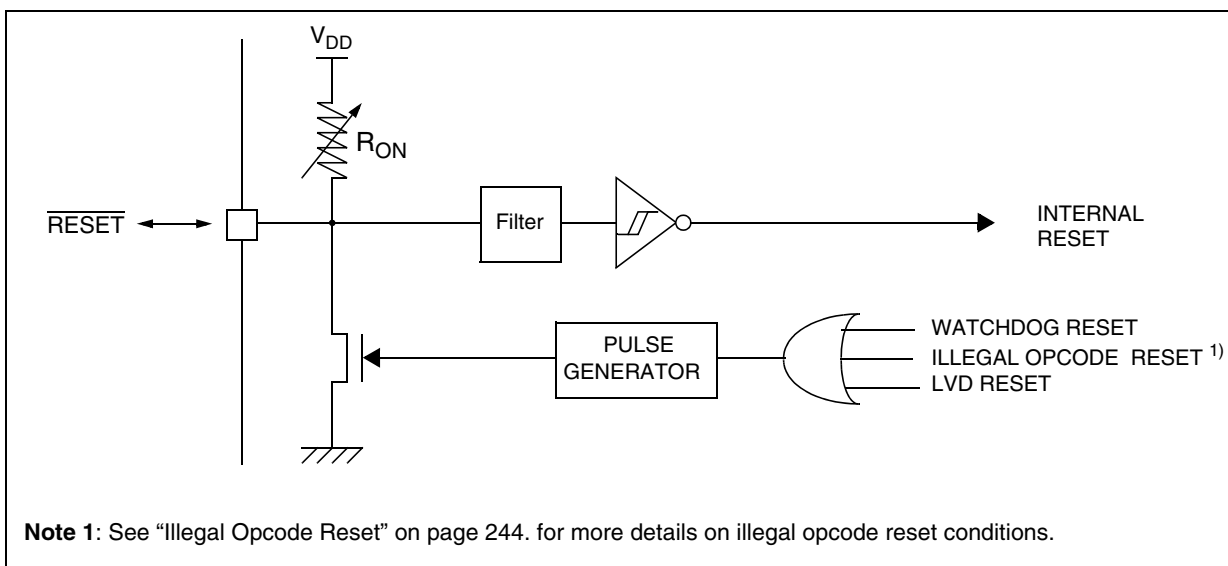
$V_{DD}$

$R_{ON}$

$\overline{RESET}$

Filter

INTERNAL RESET

PULSE GENERATOR

WATCHDOG RESET

ILLEGAL OPCODE RESET $^{1)}$

LVD RESET

**Note 1**: See “Illegal Opcode Reset” on page 244. for more details on illegal opcode reset conditions.